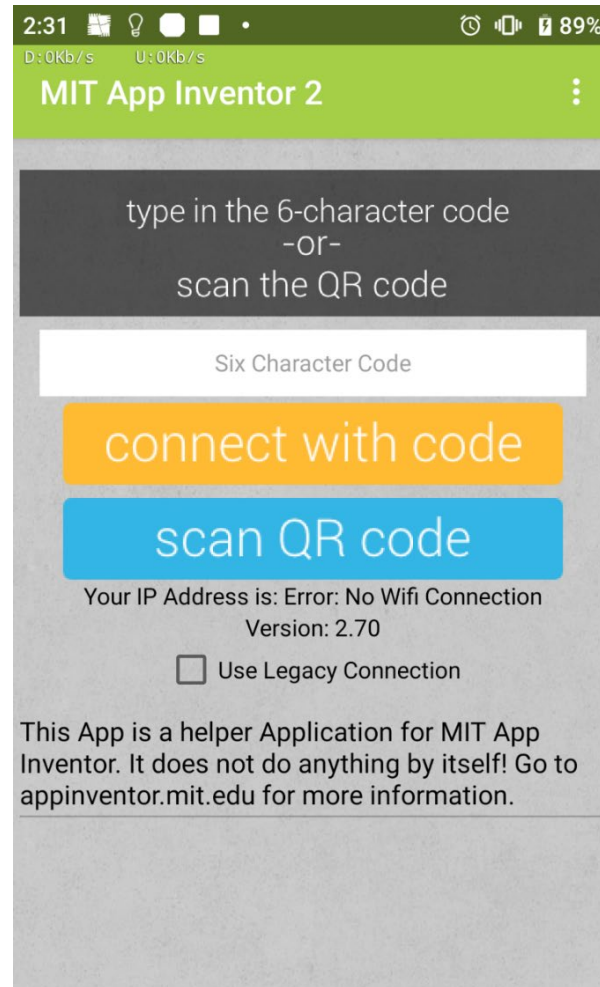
2:31 89%
D:0Kb/s U:0Kb/s
MIT App Inventor 2

type in the 6-character code
-or-
scan the QR code

Six Character Code

connect with code

scan QR code

Your IP Address is: Error: No Wifi Connection
Version: 2.70

Use Legacy Connection

This App is a helper Application for MIT App Inventor. It does not do anything by itself! Go to appinventor.mit.edu for more information.